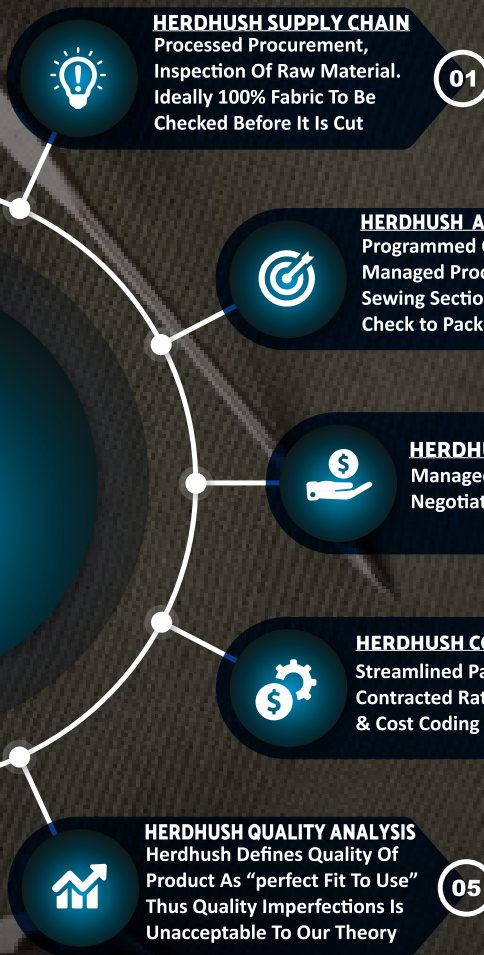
HERDHUSH SUPPLY CHAIN
Processed Procurement, Inspection Of Raw Material. Ideally 100% Fabric To Be Checked Before It Is Cut

01

HERDHUSH A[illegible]
Programmed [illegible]
Managed Proc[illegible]
Sewing Sectio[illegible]
Check to Pack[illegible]

HERDH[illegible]
Manage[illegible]
Negotia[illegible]

HERDHUSH CO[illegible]
Streamlined Pa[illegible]
Contracted Rat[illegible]
& Cost Coding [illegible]

HERDHUSH QUALITY ANALYSIS
Herdhush Defines Quality Of Product As “perfect Fit To Use” Thus Quality Imperfections Is Unacceptable To Our Theory

05